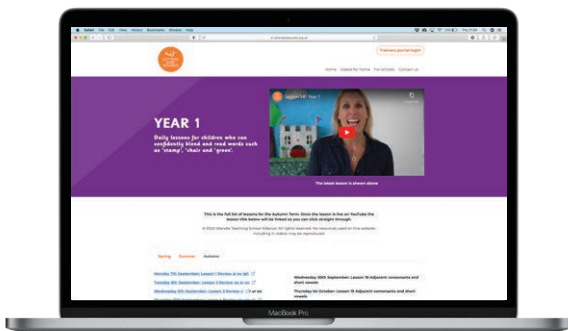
Safari File Edit View History Bookmarks Window Help

Trainee portal login

Home Videos for home For schools Contact us

YEAR 1

Daily lessons for children who can confidently blend and read words such as 'stamp', 'chair' and 'green'.

Lesson 18 - Year 1

The latest lesson is shown above

This is the full list of lessons for the Autumn Term. Once the lesson is live on YouTube the lesson title below will be linked so you can click straight through.

© 2020 Wandle Teaching School Alliance. All rights reserved. No resources used on this website, including in videos may be reproduced.

Spring Summer Autumn

Monday 7th September: Lesson 1: Review ai ee igh

Tuesday 8th September: Lesson 2: Review oa oo ar

Wednesday 9th September: Lesson 3: Review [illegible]

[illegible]

Wednesday 30th September: Lesson 18: Adjacent consonants and short vowels

Thursday 1st October: Lesson 19: Adjacent consonants and short vowels

MacBook Pro